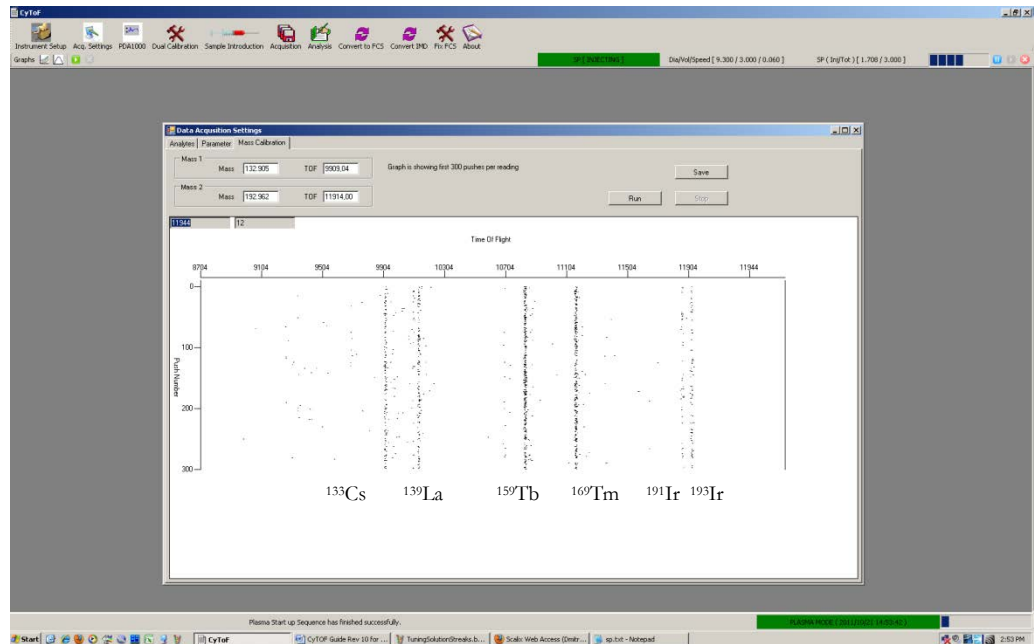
CyToF

Instrument Setup Acq. Settings PDA1000 Dual Calibration Sample Introduction Acquisition Analysis Convert to FCS Convert IMD Fix FCS About

Graphs

SP [ INJECTING ]

Dia/Vol/Speed [ 9.300 / 3.000 / 0.060 ]

SP ( Inj/Tot ) [ 1.708 / 3.000 ]

Data Acquisition Settings

Analytes | Parameter | Mass Calibration

Mass 1
Mass 132.905 TOF 9909.04

Mass 2
Mass 192.962 TOF 11914.00

Graph is showing first 300 pushes per reading

Save

Run

Stop

11944 12

Time Of Flight

8704 9104 9504 9904 10304 10704 11104 11504 11904 11944

0
100
200
300

PushNumber

$^{133}$Cs $^{139}$La $^{159}$Tb $^{169}$Tm $^{191}$Ir $^{193}$Ir

Plasma Start up Sequence has finished successfully.

PLASMA MODE [ 2011/10/21 14:03:42 ]

Start CyToF CyTOF Guide Rev 10 for ... TuningSolutionStreaks.b... Scalix Web Access (Dmitr... sp.txt - Notepad

2:53 PM